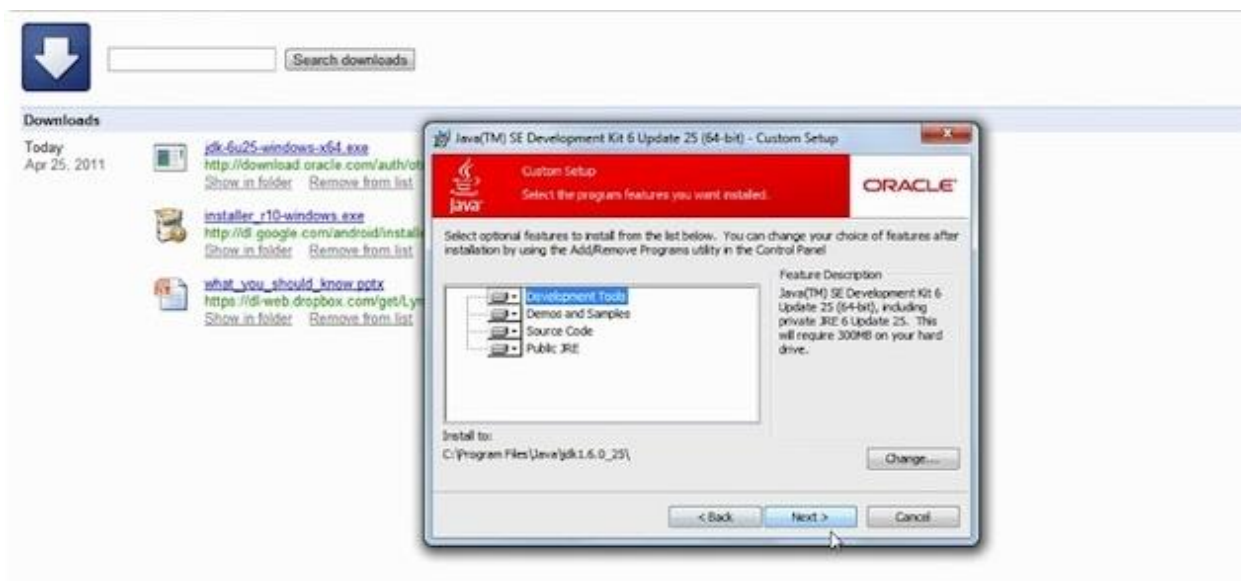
Search downloads

Downloads

Today
Apr 25, 2011

jdk-6u25-windows-x64.exe
http://download.oracle.com/auth/ot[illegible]
Show in folder Remove from list

installer_r10-windows.exe
http://dl.google.com/android/install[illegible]
Show in folder Remove from list

what_you_should_know.pptx
https://dl-web.dropbox.com/get/Ly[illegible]
Show in folder Remove from list

Java(TM) SE Development Kit 6 Update 25 (64-bit) - Custom Setup

Java

Custom Setup
Select the program features you want installed.

ORACLE

Select optional features to install from the list below. You can change your choice of features after installation by using the Add/Remove Programs utility in the Control Panel

Development Tools
Demos and Samples
Source Code
Public JRE

Feature Description
Java(TM) SE Development Kit 6 Update 25 (64-bit), including private JRE 6 Update 25. This will require 300MB on your hard drive.

Install to:
C:\Program Files\Java\jdk1.6.0_25\

Change...

< Back
Next >
Cancel